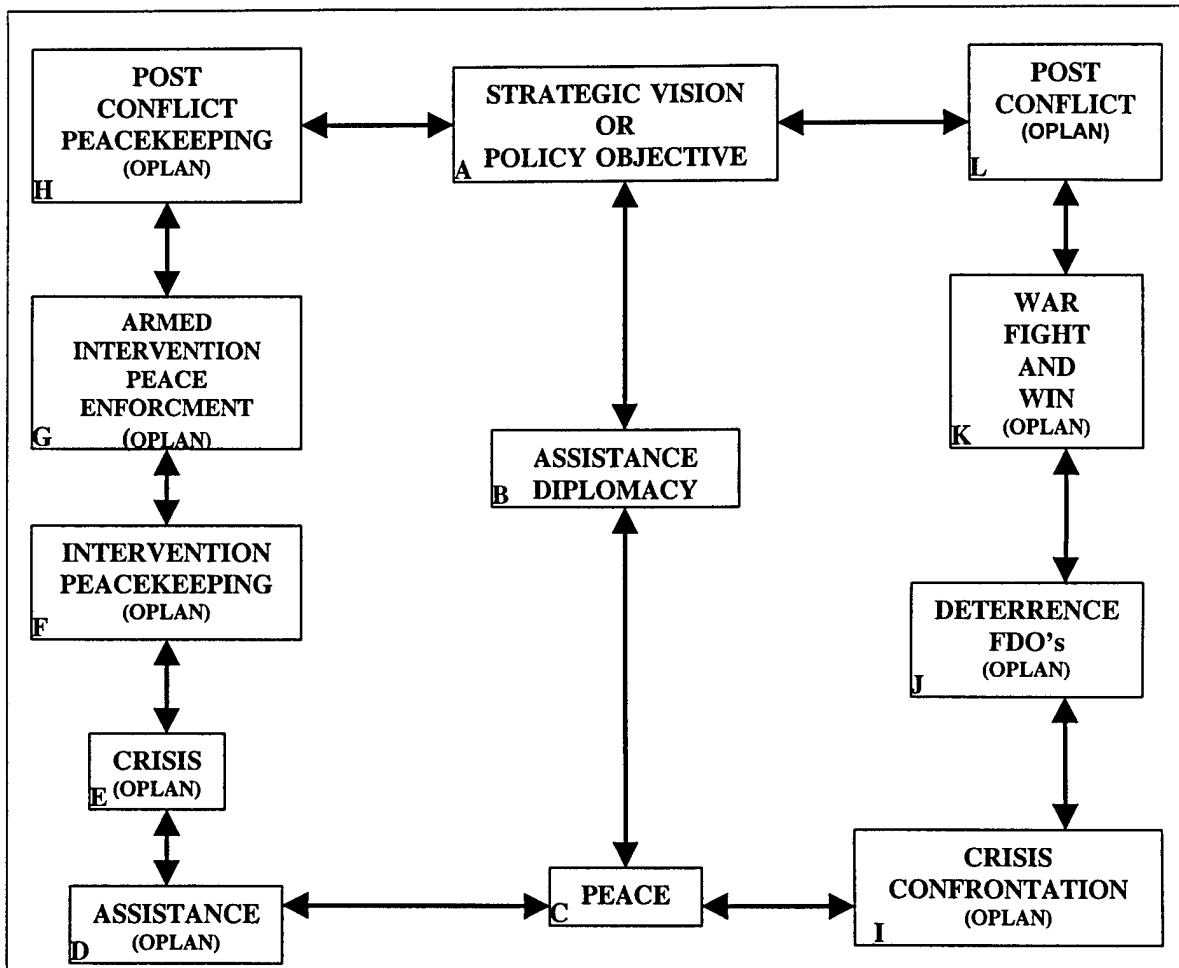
POST CONFLICT PEACEKEEPING (OPLAN)
H

STRATEGIC VISION OR POLICY OBJECTIVE
A

POST CONFLICT (OPLAN)
L

ARMED INTERVENTION PEACE ENFORCMENT (OPLAN)
G

WAR FIGHT AND WIN (OPLAN)
K

ASSISTANCE DIPLOMACY
B

INTERVENTION PEACEKEEPING (OPLAN)
F

DETERRENCE FDO's (OPLAN)
J

CRISIS (OPLAN)
E

ASSISTANCE (OPLAN)
D

PEACE
C

CRISIS CONFRONTATION (OPLAN)
I